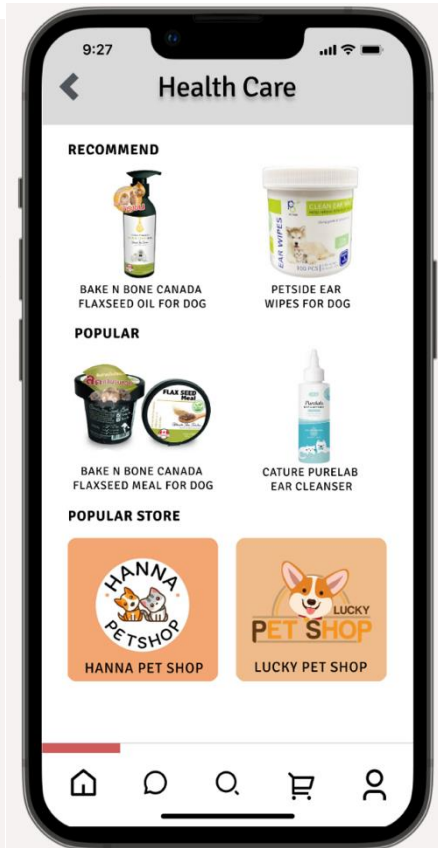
9:27

Health Care

RECOMMEND

BAKE N BONE CANADA FLAXSEED OIL FOR DOG

CLEAN EAR

EAR WIPES

PETSIDE EAR WIPES FOR DOG

POPULAR

FLAX SEED Meal

BAKE N BONE CANADA FLAXSEED MEAL FOR DOG

Purelab

CATURE PURELAB EAR CLEANSER

POPULAR STORE

HANNA PETSHOP

HANNA PET SHOP

LUCKY PET SHOP

LUCKY PET SHOP